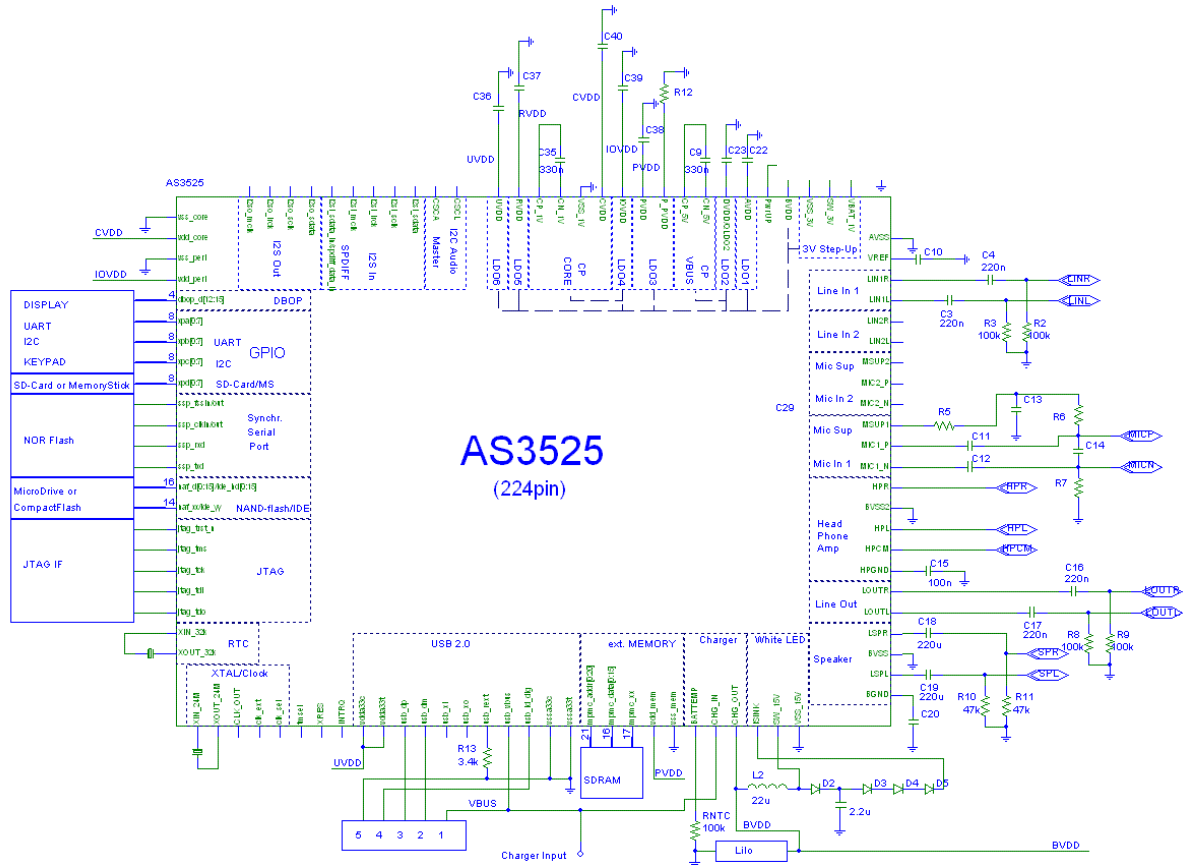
C40
C37
C39
R12
C36
RVDD
CVDD
C38
IOVDD
UVDD
C35
330n
PVDD
C9
330n
C23
C22
AS3525
vss_core
CVDD
vdd_core
vss_peri
IOVDD
vdd_peri
I2S Out
SPDIFF
I2S In
Master
I2C Audio
LDO6
LDO5
CP
CORE
CP
LDO4
LDO3
VBUS
CP
LDO2
LDO1
3V Step-Up
AVSS
C10
VREF
C4
220n
LIN1R
LINR
LIN1L
LINL
Line In 1
C3
220n
R3
100k
R2
100k
Line In 2
LIN2R
LIN2L
DISPLAY
4
dbop_d[12:15]
DBOP
UART
8
gpa[0:7]
I2C
8
gpb[0:7]
UART
GPIO
KEYPAD
8
gpc[0:7]
I2C
SD-Card or MemoryStick
8
gpd[0:7]
SD-Card/MS
Mic Sup
MSUP2
MIC2_P
Mic In 2
MIC2_N
C13
NOR Flash
ssp_fss
ssp_clk
ssp_rxd
ssp_txd
Synchr.
Serial
Port
C29
R5
R6
Mic Sup
MSUP1
C11
MIC1_P
C14
MICP
AS3525
Mic In 1
C12
MIC1_N
MICN
(224pin)
R7
MicroDrive or
16
CompactFlash
14
NAND-flash/IDE
HPR
HPR
BVSS2
JTAG IF
jtag_trst_n
jtag_tms
jtag_tck
jtag_tdi
jtag_tdo
JTAG
Head
Phone
Amp
HPL
HPL
HPCM
HPCM
C15
HPGND
100n
C16
220n
LOUTR
LOUTR
Line Out
LOUTL
C17
LOUTL
220n
XIN_32k
RTC
XOUT_32k
USB 2.0
ext. MEMORY
Charger
White LED
C18
LSPR
220u
R8
100k
R9
100k
Speaker
BVSS
SPR
XTAL/Clock
LSPL
SPL
C19
220u
BGND
R10
47k
R11
47k
C20
21
16
17
R13
3.4k
UVDD
SDRAM
PVDD
L2
D2
D3
D4
D5
22u
2.2u
VBUS
RNTC
100k
BVDD
5
4
3
2
1
Charger Input
LiIo
BVDD